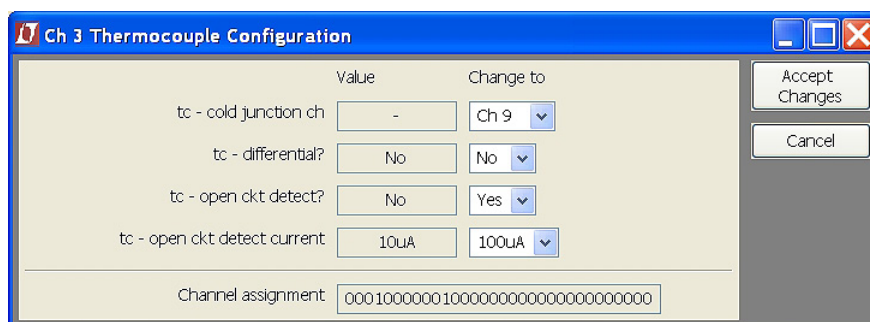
Ch 3 Thermocouple Configuration

Value

Change to

tc - cold junction ch

-

Ch 9

tc - differential?

No

No

tc - open ckt detect?

No

Yes

tc - open ckt detect current

10uA

100uA

Channel assignment

00010000001000000000000000000000

Accept Changes

Cancel